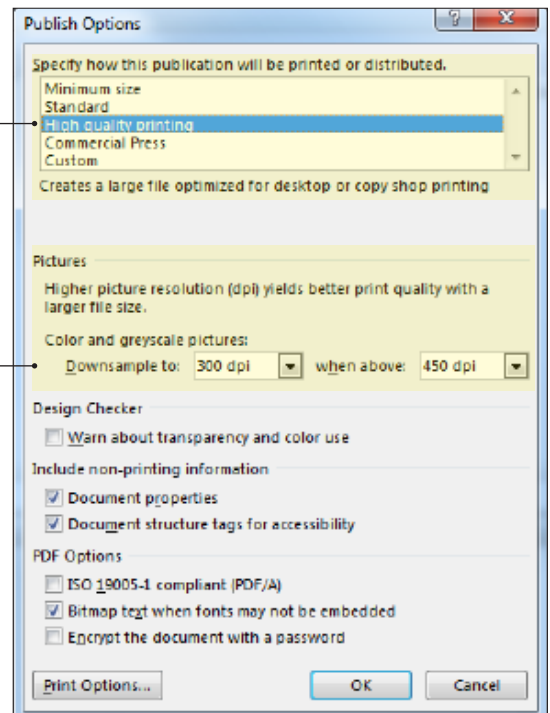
Publish Options

?

X

Specify how this publication will be printed or distributed.

Minimum size
Standard
High quality printing
Commercial Press
Custom

Creates a large file optimized for desktop or copy shop printing

Pictures

Higher picture resolution (dpi) yields better print quality with a larger file size.

Color and greyscale pictures:

Downsample to: 300 dpi when above: 450 dpi

Design Checker

Warn about transparency and color use

Include non-printing information

Document properties

Document structure tags for accessibility

PDF Options

ISO 19005-1 compliant (PDF/A)

Bitmap text when fonts may not be embedded

Encrypt the document with a password

Print Options...

OK

Cancel